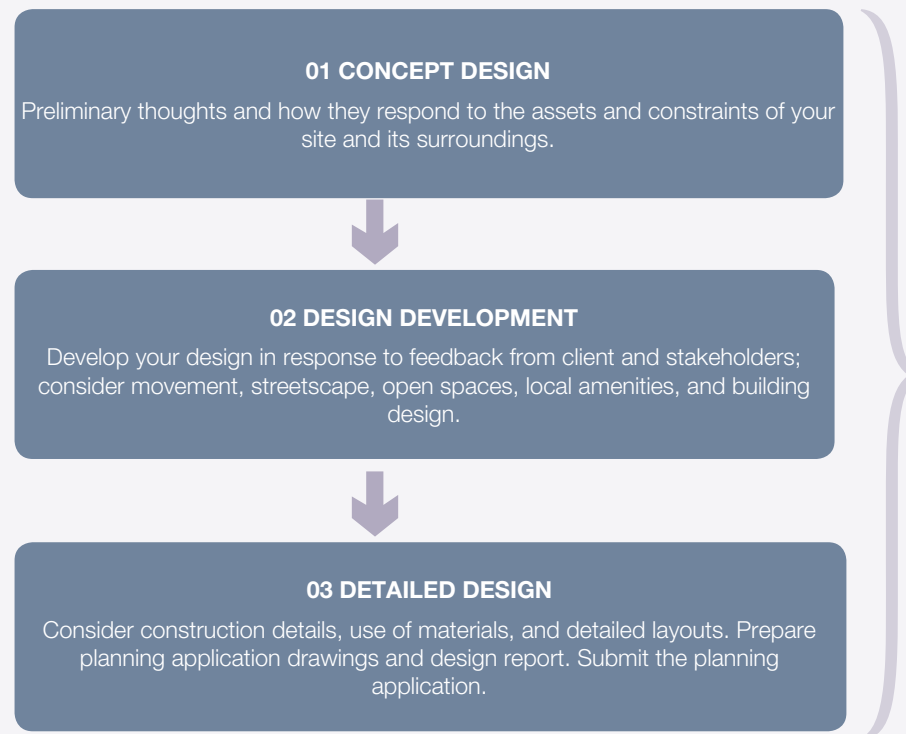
**01 CONCEPT DESIGN**

Preliminary thoughts and how they respond to the assets and constraints of your site and its surroundings.

**02 DESIGN DEVELOPMENT**

Develop your design in response to feedback from client and stakeholders; consider movement, streetscape, open spaces, local amenities, and building design.

**03 DETAILED DESIGN**

Consider construction details, use of materials, and detailed layouts. Prepare planning application drawings and design report. Submit the planning application.